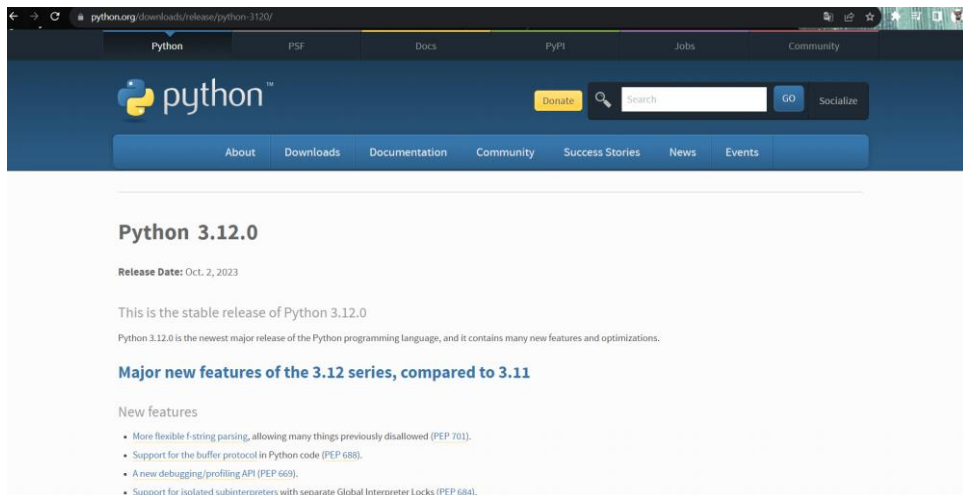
python.org/downloads/release/python-3120/

Python PSF Docs PyPI Jobs Community

python™

Donate Search GO Socialize

About Downloads Documentation Community Success Stories News Events

Python 3.12.0

Release Date: Oct. 2, 2023

This is the stable release of Python 3.12.0

Python 3.12.0 is the newest major release of the Python programming language, and it contains many new features and optimizations.

Major new features of the 3.12 series, compared to 3.11

New features

- More flexible f-string parsing, allowing many things previously disallowed (PEP 701).
- Support for the buffer protocol in Python code (PEP 688).
- A new debugging/profiling API (PEP 669).
- Support for isolated subinterpreters with separate Global Interpreter Locks (PEP 684).